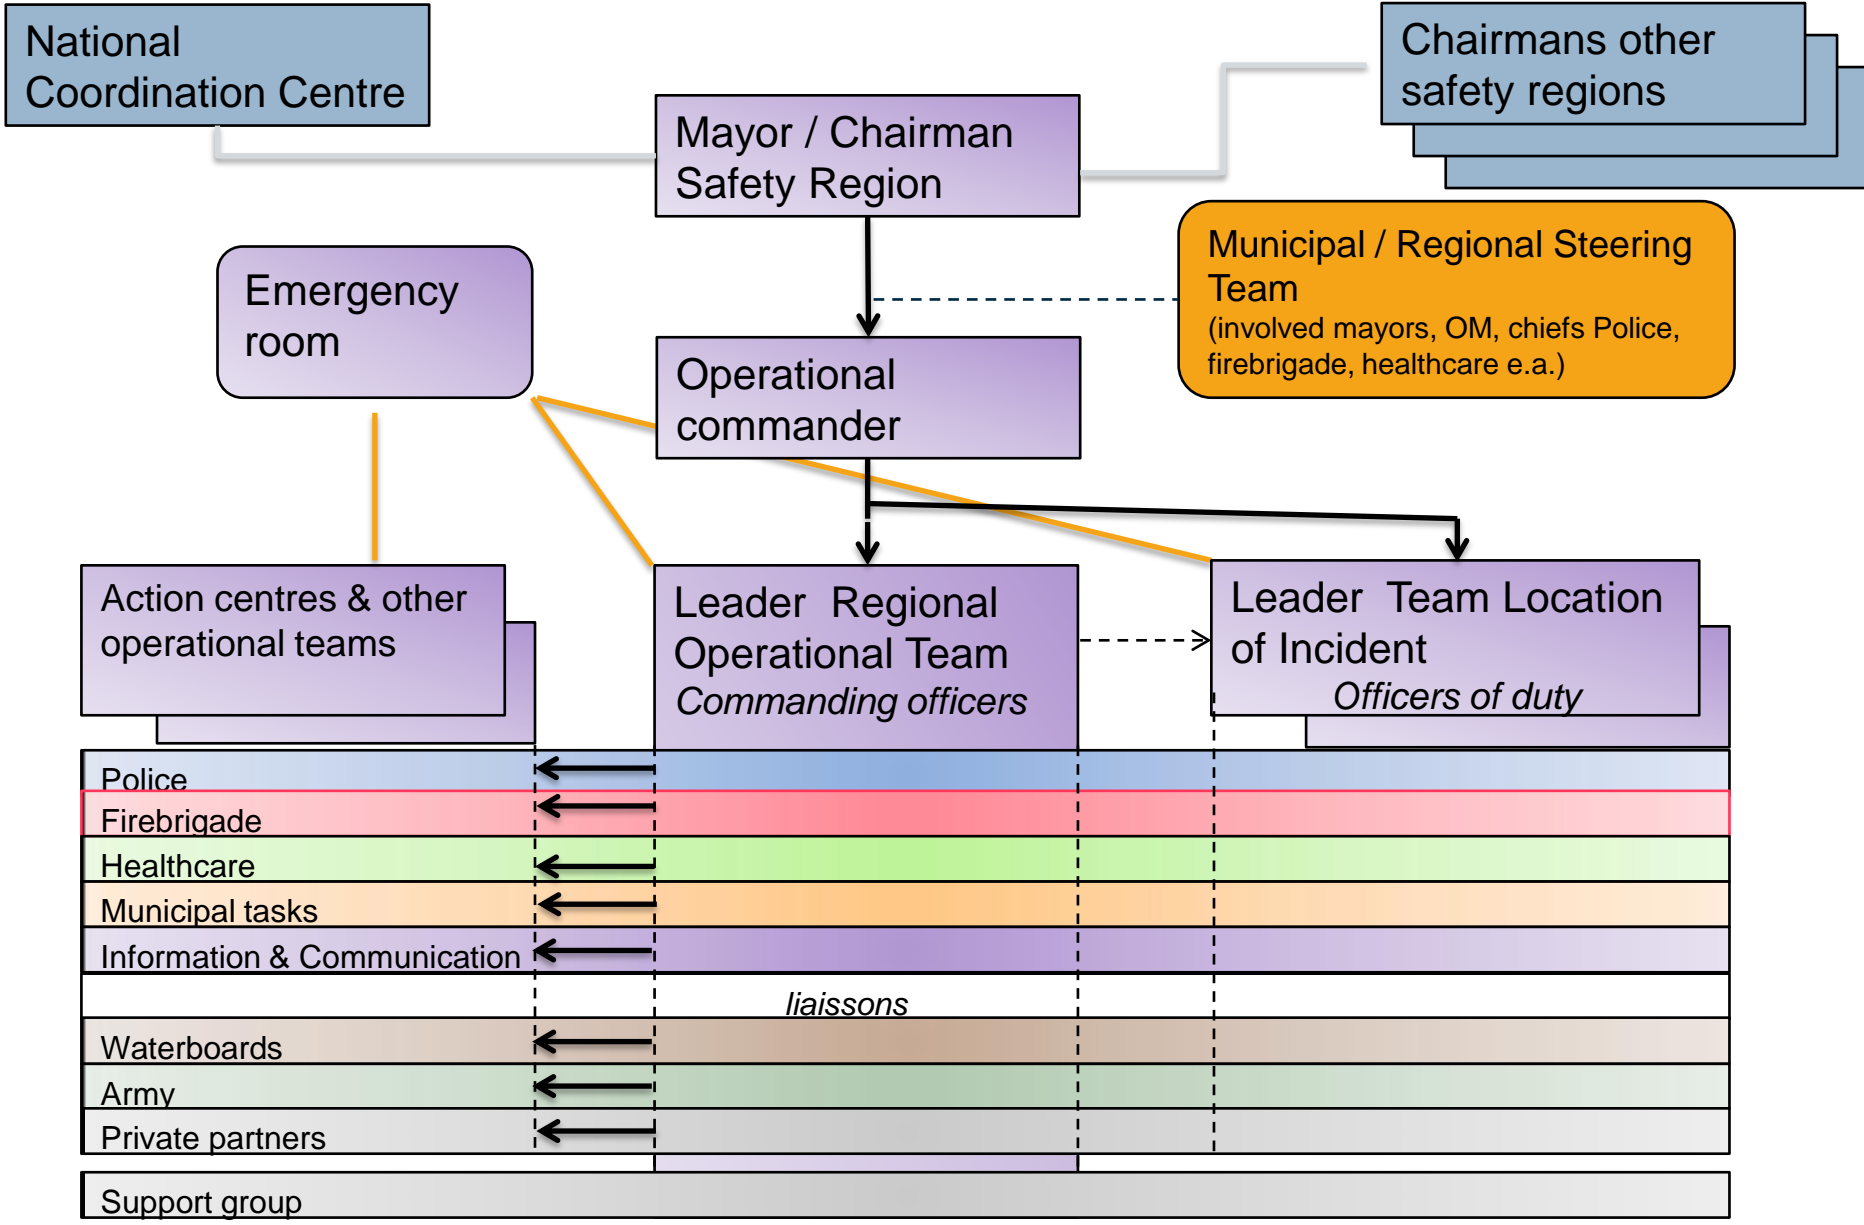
National Coordination Centre

Mayor / Chairman Safety Region

Chairmans other safety regions

Emergency room

Municipal / Regional Steering Team
(involved mayors, OM, chiefs Police, firebrigade, healthcare e.a.)

Operational commander

Action centres & other operational teams

Leader Regional Operational Team
Commanding officers

Leader Team Location of Incident
Officers of duty

Police
Firebrigade
Healthcare
Municipal tasks
Information & Communication
liaissons
Waterboards
Army
Private partners
Support group